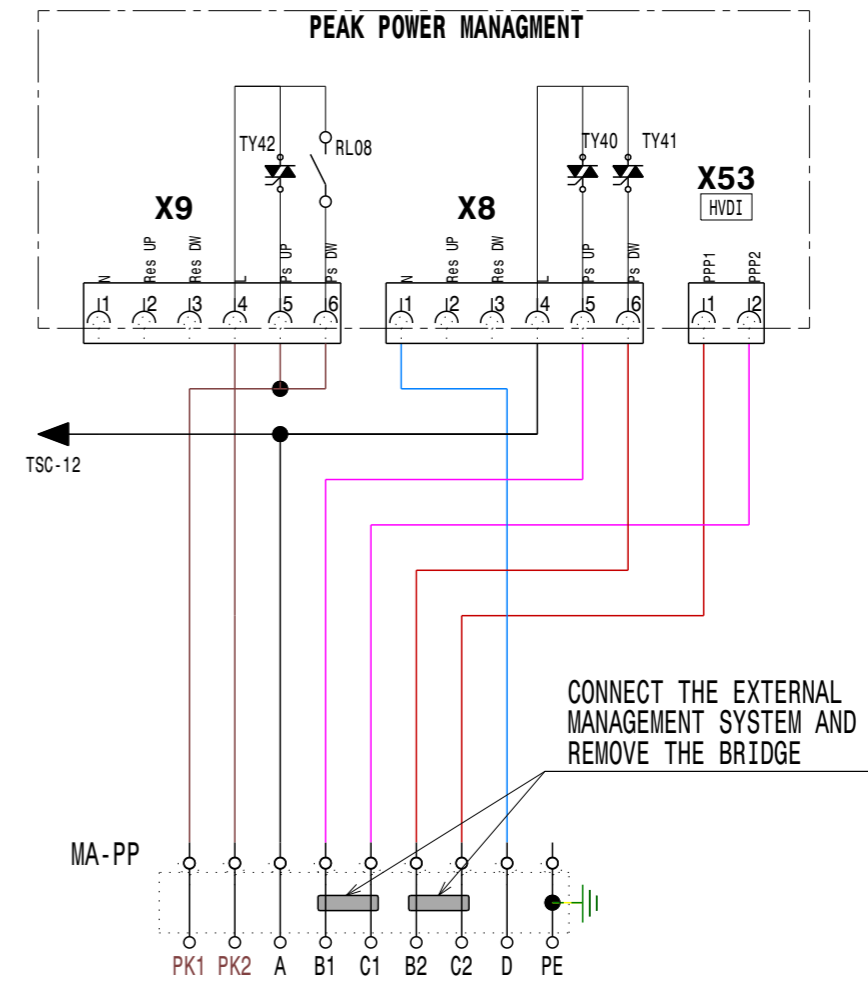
PEAK POWER MANAGMENT

TY42
RL08
TY40
TY41

X9
X8
X53
HVDI

N
Res UP
Res DW
L
Ps UP
Ps DW
1
2
3
4
5
6

N
Res UP
Res DW
L
Ps UP
Ps DW
1
2
3
4
5
6

PPP1
PPP2
1
2

TSC-12

CONNECT THE EXTERNAL MANAGEMENT SYSTEM AND REMOVE THE BRIDGE

MA-PP

PK1 PK2 A B1 C1 B2 C2 D PE